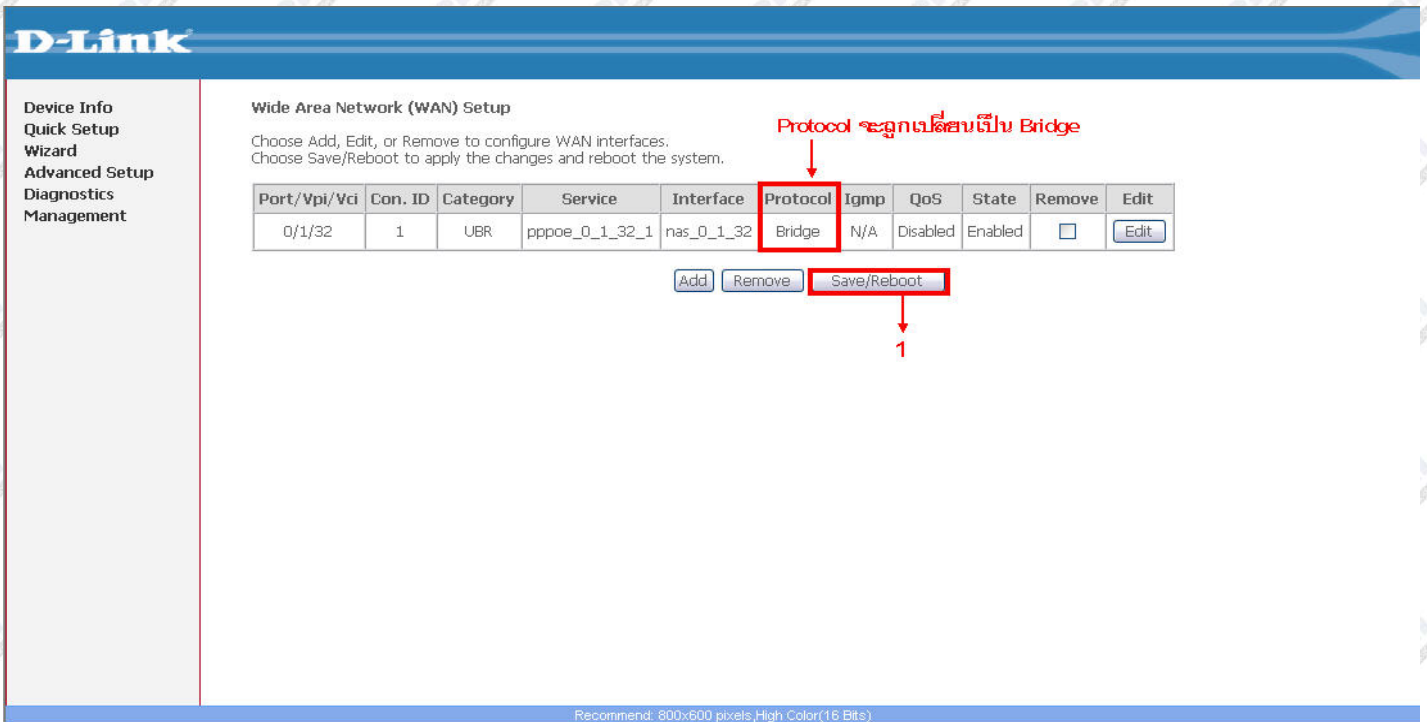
D-Link

Device Info
Quick Setup
Wizard
Advanced Setup
Diagnostics
Management

Wide Area Network (WAN) Setup

Protocol จะถูกเปลี่ยนเป็น Bridge

Choose Add, Edit, or Remove to configure WAN interfaces.
Choose Save/Reboot to apply the changes and reboot the system.

| Port/Vpi/Vci | Con. ID | Category | Service | Interface | Protocol | Igmp | QoS | State | Remove | Edit |
|---|---|---|---|---|---|---|---|---|---|---|
| 0/1/32 | 1 | UBR | pppoe_0_1_32_1 | nas_0_1_32 | Bridge | N/A | Disabled | Enabled | ☐ | Edit |

Add Remove Save/Reboot

1

Recommend: 800x600 pixels,High Color(16 Bits)